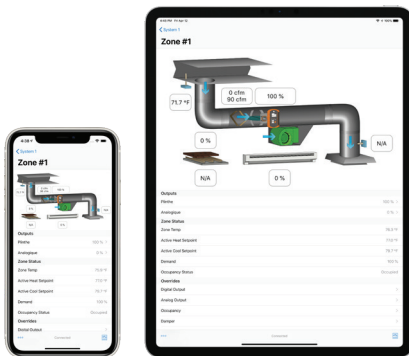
< System 1

Zone #1

71.7 °F

0 cfm
90 cfm

100 %

0 %

N/A

N/A

0 %

Outputs

Fbsthe

Analogaux

Zone Status

Zone Temp

Active Heat Setpoint

Active Cool Setpoint

Demand

Occupancy Status

Overrides

Digital Output

Analog Output

Occupancy

Damper

4:38

< System 1

Zone #1

Outputs

Fbsthe

100 %

Analogaux

0 %

Zone Status

Zone Temp

Active Heat Setpoint

Active Cool Setpoint

Demand

Occupancy Status

Occupied

Overrides

Digital Output